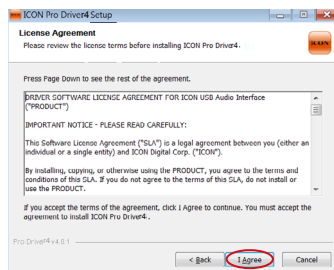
ICON Pro Driver4 Setup

License Agreement
Please review the license terms before installing ICON Pro Driver4.

ICON

Press Page Down to see the rest of the agreement.

DRIVER SOFTWARE LICENSE AGREEMENT FOR ICON USB Audio Interface ("PRODUCT")

IMPORTANT NOTICE - PLEASE READ CAREFULLY:

This Software License Agreement ("SLA") is a legal agreement between you (either an individual or a single entity) and ICON Digital Corp. ("ICON").

By installing, copying, or otherwise using the PRODUCT, you agree to the terms and conditions of this SLA. If you do not agree to the terms of this SLA, do not install or use the PRODUCT.

If you accept the terms of the agreement, click I Agree to continue. You must accept the agreement to install ICON Pro Driver4.

Pro Driver4 v4.0.1

< Back
I Agree
Cancel